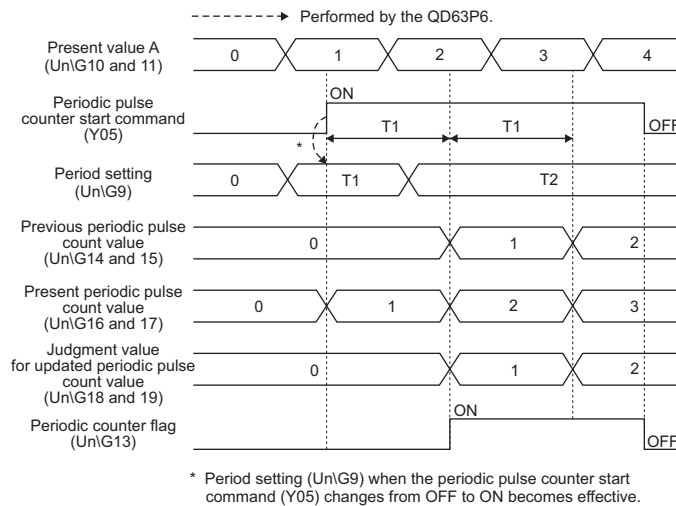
Performed by the QD63P6.

Present value A (Un\G10 and 11)
0
1
2
3
4

Periodic pulse counter start command (Y05)
ON
OFF
*
T1
T1

Period setting (Un\G9)
0
T1
T2

Previous periodic pulse count value (Un\G14 and 15)
0
1
2

Present periodic pulse count value (Un\G16 and 17)
0
1
2
3

Judgment value for updated periodic pulse count value (Un\G18 and 19)
0
1
2

Periodic counter flag (Un\G13)
ON
OFF

* Period setting (Un\G9) when the periodic pulse counter start command (Y05) changes from OFF to ON becomes effective.